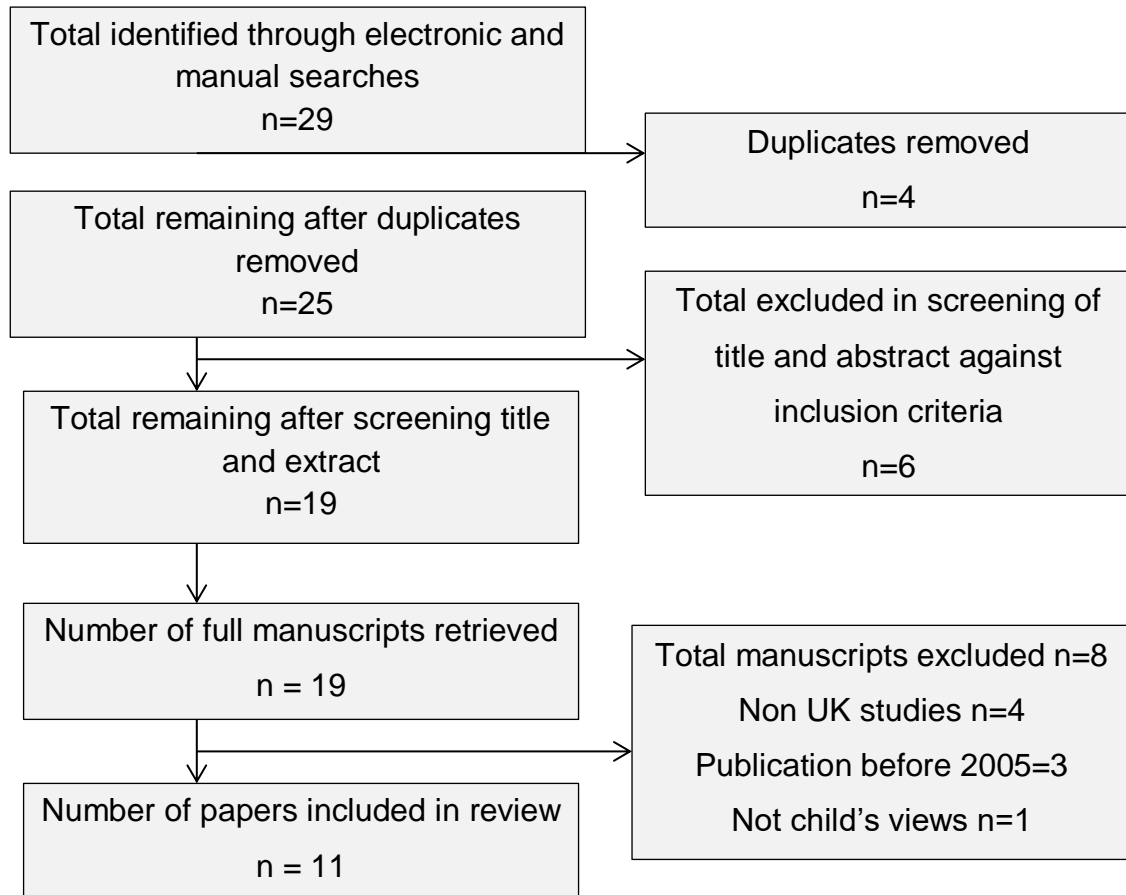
Total identified through electronic and manual searches
n=29

Duplicates removed
n=4

Total remaining after duplicates removed
n=25

Total excluded in screening of title and abstract against inclusion criteria
n=6

Total remaining after screening title and extract
n=19

Number of full manuscripts retrieved
n = 19

Total manuscripts excluded n=8
Non UK studies n=4
Publication before 2005=3
Not child's views n=1

Number of papers included in review
n = 11